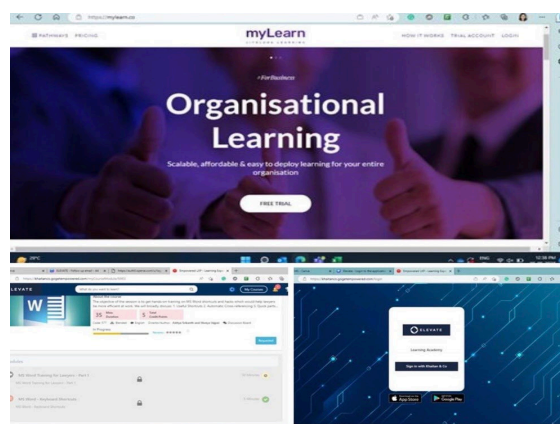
https://mylearn.co

PATHWAYS PRICING

myLearn

HOW IT WORKS TRIAL ACCOUNT LOGIN

ForBusiness

Organisational Learning

Scalable, affordable & easy to deploy learning for your entire organisation

FREE TRIAL

28°C

ELEVATE

25

5

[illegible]

In Progress

MS Word Training for Lawyers - Part 1

MS Word - Keyboard Shortcuts

ELEVATE

Learning Academy

Sign in with Shalom & Co

App Store

Google Play